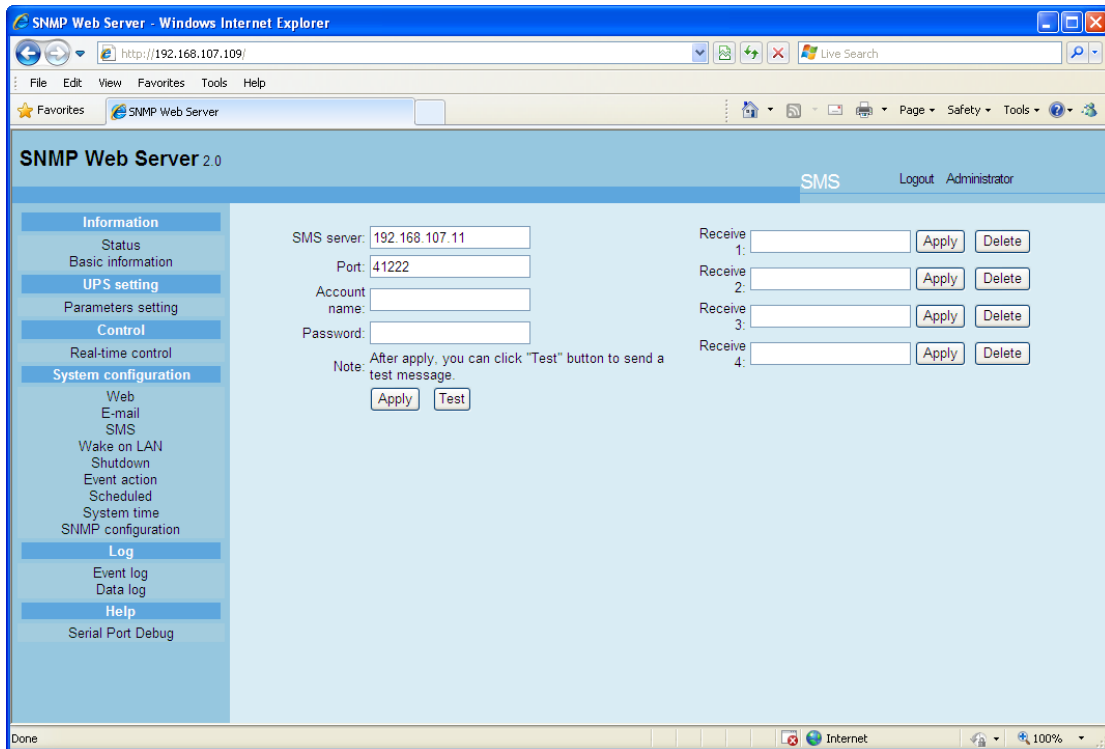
SNMP Web Server - Windows Internet Explorer

http://192.168.107.109/

Live Search

File Edit View Favorites Tools Help

Favorites SNMP Web Server

Page Safety Tools

SNMP Web Server 2.0

SMS

Logout Administrator

Information
Status
Basic information
UPS setting
Parameters setting
Control
Real-time control
System configuration
Web
E-mail
SMS
Wake on LAN
Shutdown
Event action
Scheduled
System time
SNMP configuration
Log
Event log
Data log
Help
Serial Port Debug

SMS server: 192.168.107.11
Port: 41222
Account name:
Password:
Note: After apply, you can click "Test" button to send a test message.
Apply Test

Receive 1: Apply Delete
Receive 2: Apply Delete
Receive 3: Apply Delete
Receive 4: Apply Delete

Done

Internet

100%